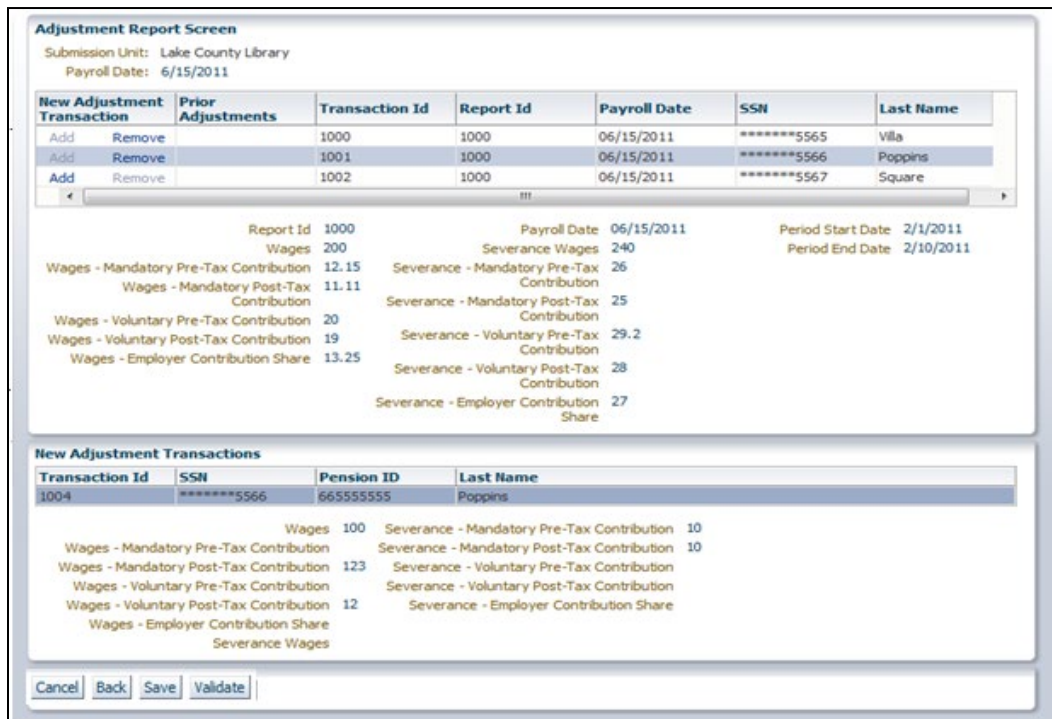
Adjustment Report Screen

Submission Unit: Lake County Library
Payroll Date: 6/15/2011

| New Adjustment Transaction | | Prior Adjustments | Transaction Id | Report Id | Payroll Date | SSN | Last Name |
|---|---|---|---|---|---|---|---|
| Add | Remove | | 1000 | 1000 | 06/15/2011 | *******5565 | Villa |
| Add | Remove | | 1001 | 1000 | 06/15/2011 | *******5566 | Poppins |
| Add | Remove | | 1002 | 1000 | 06/15/2011 | *******5567 | Square |

Report Id 1000
Wages 200
Wages - Mandatory Pre-Tax Contribution 12.15
Wages - Mandatory Post-Tax Contribution 11.11
Wages - Voluntary Pre-Tax Contribution 20
Wages - Voluntary Post-Tax Contribution 19
Wages - Employer Contribution Share 13.25

Payroll Date 06/15/2011
Severance Wages 240
Severance - Mandatory Pre-Tax Contribution 26
Severance - Mandatory Post-Tax Contribution 25
Severance - Voluntary Pre-Tax Contribution 29.2
Severance - Voluntary Post-Tax Contribution 28
Severance - Employer Contribution Share 27

Period Start Date 2/1/2011
Period End Date 2/10/2011

New Adjustment Transactions

| Transaction Id | SSN | Pension ID | Last Name |
|---|---|---|---|
| 1004 | *******5566 | 665555555 | Poppins |

Wages 100
Wages - Mandatory Pre-Tax Contribution
Wages - Mandatory Post-Tax Contribution 123
Wages - Voluntary Pre-Tax Contribution
Wages - Voluntary Post-Tax Contribution 12
Wages - Employer Contribution Share
Severance Wages

Severance - Mandatory Pre-Tax Contribution 10
Severance - Mandatory Post-Tax Contribution 10
Severance - Voluntary Pre-Tax Contribution
Severance - Voluntary Post-Tax Contribution
Severance - Employer Contribution Share

Cancel Back Save Validate